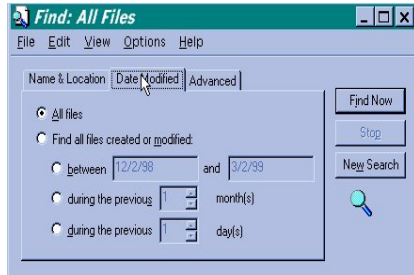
Find: All Files

File Edit View Options Help

Name & Location | Date Modified | Advanced

All files

Find all files created or modified:

between 12/2/98 and 3/2/99

during the previous 1 month(s)

during the previous 1 day(s)

Find Now

Stop

New Search